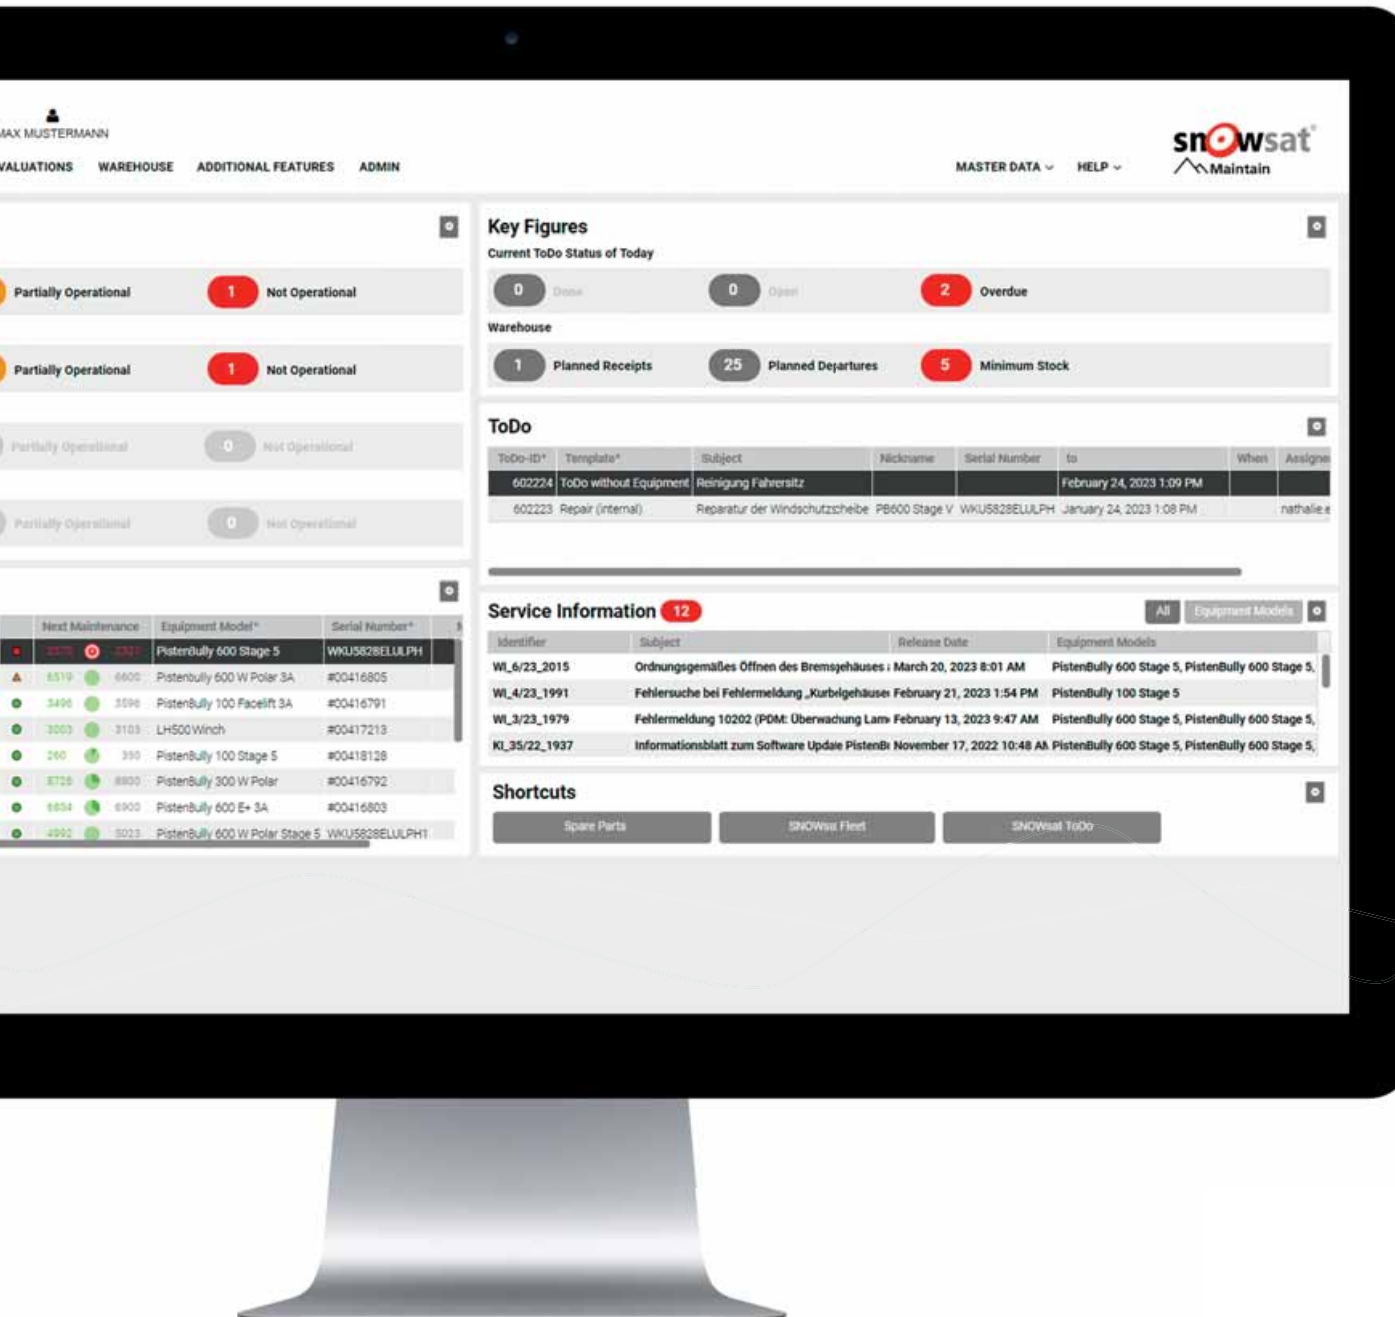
MAX MUSTERMANN

VALUATIONS WAREHOUSE ADDITIONAL FEATURES ADMIN

MASTER DATA HELP

snowsat Maintain

Partially Operational 1 Not Operational

Partially Operational 1 Not Operational

Partially Operational 0 Not Operational

Partially Operational 0 Not Operational

Key Figures

Current ToDo Status of Today

0 Done 0 Open 2 Overdue

Warehouse

1 Planned Receipts 25 Planned Departures 5 Minimum Stock

ToDo

| ToDo-ID* | Template* | Subject | Nickname | Serial Number | to | When | Assigne |
|---|---|---|---|---|---|---|---|
| 602224 | ToDo without Equipment | Reinigung Fahrersitz | | | February 24, 2023 1:09 PM | | |
| 602223 | Repair (internal) | Reparatur der Windschutzscheibe | PB600 Stage V | WKU5828ELULPH | January 24, 2023 1:08 PM | | nathalie.e |

Service Information 12

All Equipment Models

| Identifier | Subject | Release Date | Equipment Models |
|---|---|---|---|
| WI_6/23_2015 | Ordnungsgemäßes Öffnen des Bremsgehäuses | March 20, 2023 8:01 AM | PistenBully 600 Stage 5, PistenBully 600 Stage 5, |
| WI_4/23_1991 | Fehlersuche bei Fehlermeldung „Kurbelgehäuse | February 21, 2023 1:54 PM | PistenBully 100 Stage 5 |
| WI_3/23_1979 | Fehlermeldung 10202 (PDM: Überwachung Lam | February 13, 2023 9:47 AM | PistenBully 600 Stage 5, PistenBully 600 Stage 5, |
| KI_35/22_1937 | Informationsblatt zum Software Update PistenB | November 17, 2022 10:48 AM | PistenBully 600 Stage 5, PistenBully 600 Stage 5, |

| Next Maintenance | | | Equipment Model* | Serial Number* |
|---|---|---|---|---|
| 2370 | | 2321 | PistenBully 600 Stage 5 | WKU5828ELULPH |
| 6519 | | 6600 | Pistenbully 600 W Polar 3A | #00416805 |
| 3496 | | 3596 | PistenBully 100 Facelift 3A | #00416791 |
| 3003 | | 3103 | LH500 Winch | #00417213 |
| 260 | | 350 | PistenBully 100 Stage 5 | #00418128 |
| 8729 | | 8800 | PistenBully 300 W Polar | #00416792 |
| 6834 | | 6900 | PistenBully 600 E+ 3A | #00416803 |
| 4992 | | 5023 | PistenBully 600 W Polar Stage 5 | WKU5828ELULPH1 |

Shortcuts

Spare Parts SNOWsat Fleet SNOWsat ToDo